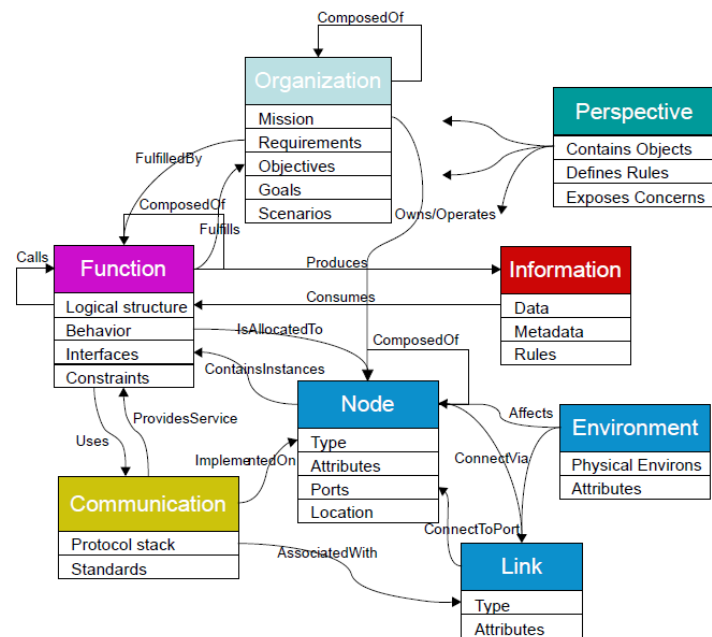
ComposedOf

Organization
Mission
Requirements
Objectives
Goals
Scenarios

Perspective
Contains Objects
Defines Rules
Exposes Concerns

FulfilledBy
ComposedOf
Fulfills
Owns/Operates

Calls

Function
Logical structure
Behavior
Interfaces
Constraints

Produces
Consumes

Information
Data
Metadata
Rules

IsAllocatedTo
ComposedOf
ContainsInstances

Node
Type
Attributes
Ports
Location

Affects

Environment
Physical Environs
Attributes

Uses
ProvidesService
ImplementedOn
ConnectVia
ConnectToPort

Communication
Protocol stack
Standards

AssociatedWith

Link
Type
Attributes